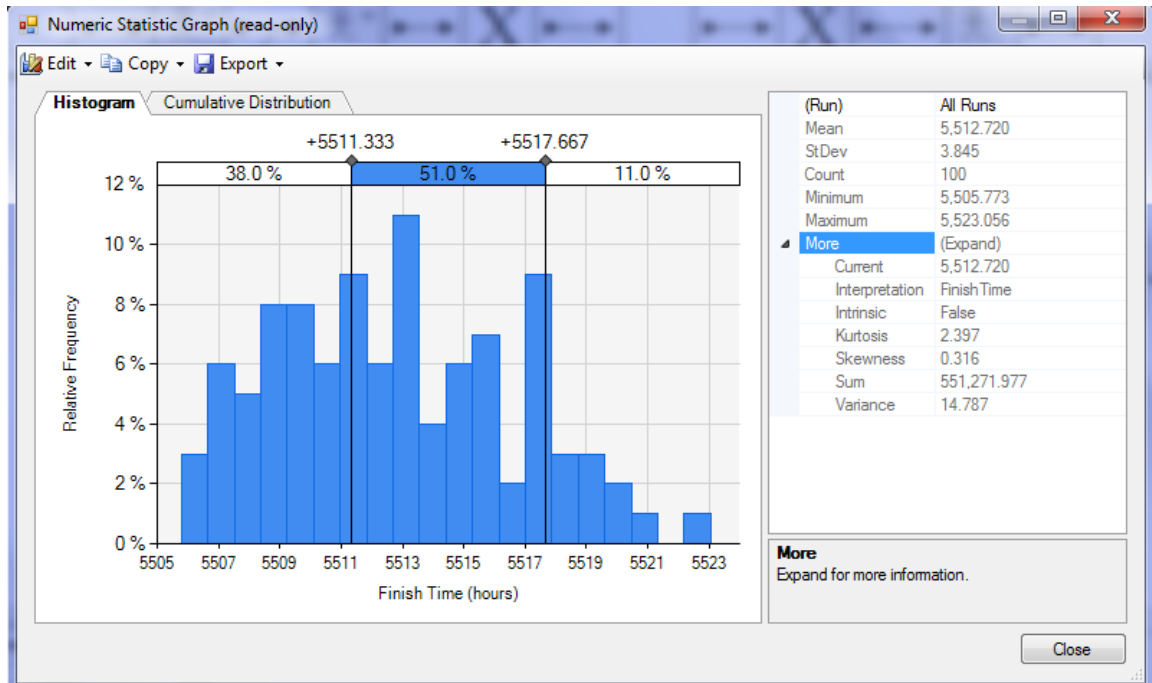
Numeric Statistic Graph (read-only)

Edit ▾ Copy ▾ Export ▾

Histogram Cumulative Distribution

+5511.333 +5517.667

38.0 % 51.0 % 11.0 %

12 %
10 %
8 %
6 %
4 %
2 %
0 %

Relative Frequency

5505 5507 5509 5511 5513 5515 5517 5519 5521 5523

Finish Time (hours)

| | |
|---|---|
| (Run) | All Runs |
| Mean | 5,512.720 |
| StDev | 3.845 |
| Count | 100 |
| Minimum | 5,505.773 |
| Maximum | 5,523.056 |
| More | (Expand) |
| Current | 5,512.720 |
| Interpretation | FinishTime |
| Intrinsic | False |
| Kurtosis | 2.397 |
| Skewness | 0.316 |
| Sum | 551,271.977 |
| Variance | 14.787 |

More
Expand for more information.

Close